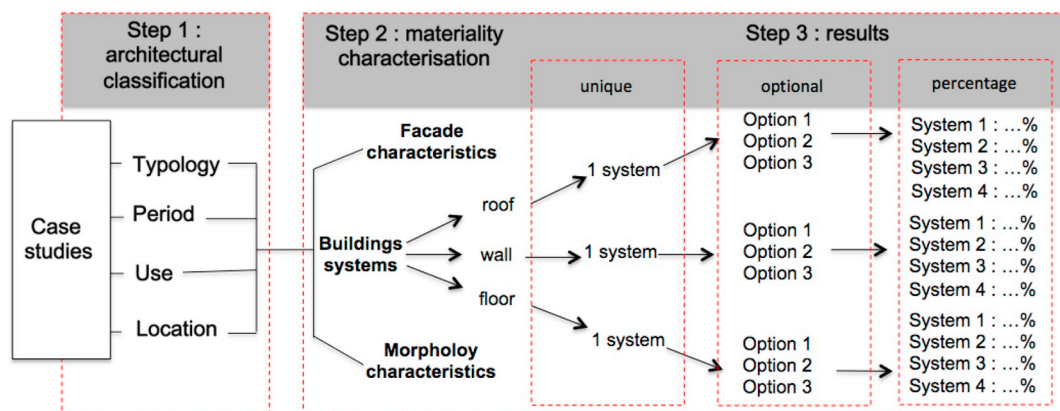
Step 1 : architectural classification

Step 2 : materiality characterisation

Step 3 : results

unique

optional

percentage

Case studies

Typology

Period

Use

Location

Facade characteristics

Buildings systems

Morpholoy characteristics

roof

wall

floor

1 system

1 system

1 system

Option 1
Option 2
Option 3

Option 1
Option 2
Option 3

Option 1
Option 2
Option 3

System 1 : ...%
System 2 : ...%
System 3 : ...%
System 4 : ...%

System 1 : ...%
System 2 : ...%
System 3 : ...%
System 4 : ...%

System 1 : ...%
System 2 : ...%
System 3 : ...%
System 4 : ...%